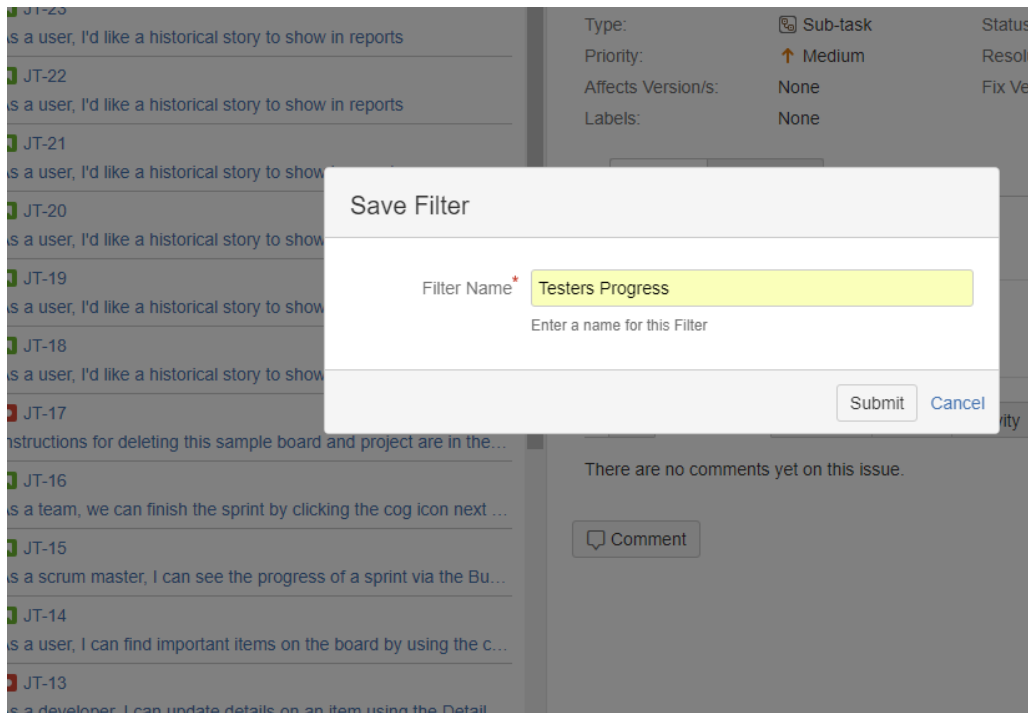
JT-23
s a user, I'd like a historical story to show in reports

JT-22
s a user, I'd like a historical story to show in reports

JT-21
s a user, I'd like a historical story to show

JT-20
s a user, I'd like a historical story to show

JT-19
s a user, I'd like a historical story to show

JT-18
s a user, I'd like a historical story to show

JT-17
nstructions for deleting this sample board and project are in the...

JT-16
s a team, we can finish the sprint by clicking the cog icon next ...

JT-15
s a scrum master, I can see the progress of a sprint via the Bu...

JT-14
s a user, I can find important items on the board by using the c...

JT-13
s a developer, I can update details on an item using the Detail...

Type: Sub-task
Priority: ↑ Medium
Affects Version/s: None
Labels: None

Status
Resol
Fix Ve

Save Filter

Filter Name* Testers Progress
Enter a name for this Filter

Submit Cancel

vity

There are no comments yet on this issue.

Comment